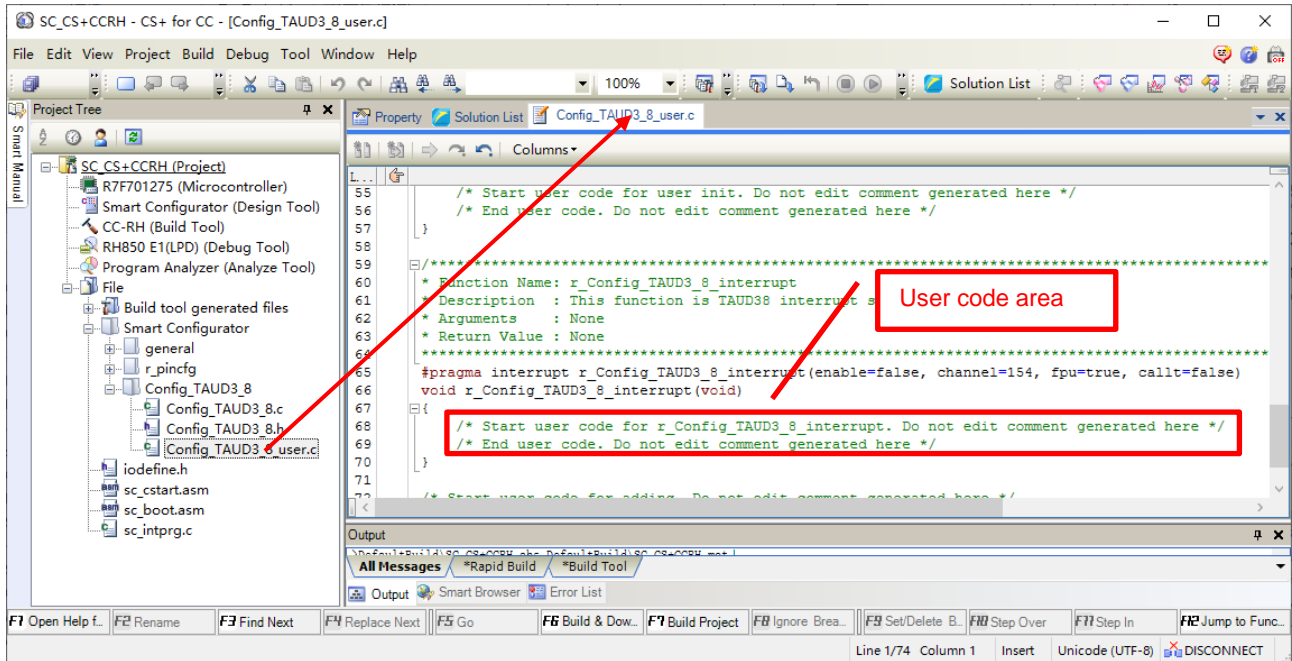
SC_CS+CCRH - CS+ for CC - [Config_TAUD3_8_user.c]

File Edit View Project Build Debug Tool Window Help

100%

Solution List

Project Tree

Smart Manual

SC_CS+CCRH (Project)
R7F701275 (Microcontroller)
Smart Configurator (Design Tool)
CC-RH (Build Tool)
RH850 E1(LPD) (Debug Tool)
Program Analyzer (Analyze Tool)
File
Build tool generated files
Smart Configurator
general
r_pincfg
Config_TAUD3_8
Config_TAUD3_8.c
Config_TAUD3_8.h
Config_TAUD3_8_user.c
iodefine.h
sc_cstart.asm
sc_boot.asm
sc_intprg.c

Property Solution List Config_TAUD3_8_user.c

Columns

L...

55 /* Start user code for user init. Do not edit comment generated here */
56 /* End user code. Do not edit comment generated here */
57 }
58
59 /*******************************************************************************
60 * Function Name: r_Config_TAUD3_8_interrupt
61 * Description : This function is TAUD38 interrupt s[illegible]
62 * Arguments : None
63 * Return Value : None
64 *******************************************************************************
65 #pragma interrupt r_Config_TAUD3_8_interrupt(enable=false, channel=154, fpu=true, callt=false)
66 void r_Config_TAUD3_8_interrupt(void)
67 {
68 /* Start user code for r_Config_TAUD3_8_interrupt. Do not edit comment generated here */
69 /* End user code. Do not edit comment generated here */
70 }
71
72 /* Start user code for adding. Do not edit comment generated here */

User code area

Output

\DefaultBuild\SC_CS+CCRH.abs DefaultBuild\SC_CS+CCRH.mot

All Messages *Rapid Build *Build Tool

Output Smart Browser Error List

F1 Open Help f... F2 Rename F3 Find Next F4 Replace Next F5 Go F6 Build & Dow... F7 Build Project F8 Ignore Brea... F9 Set/Delete B... F10 Step Over F11 Step In F12 Jump to Func...

Line 1/74 Column 1 Insert Unicode (UTF-8) DISCONNECT